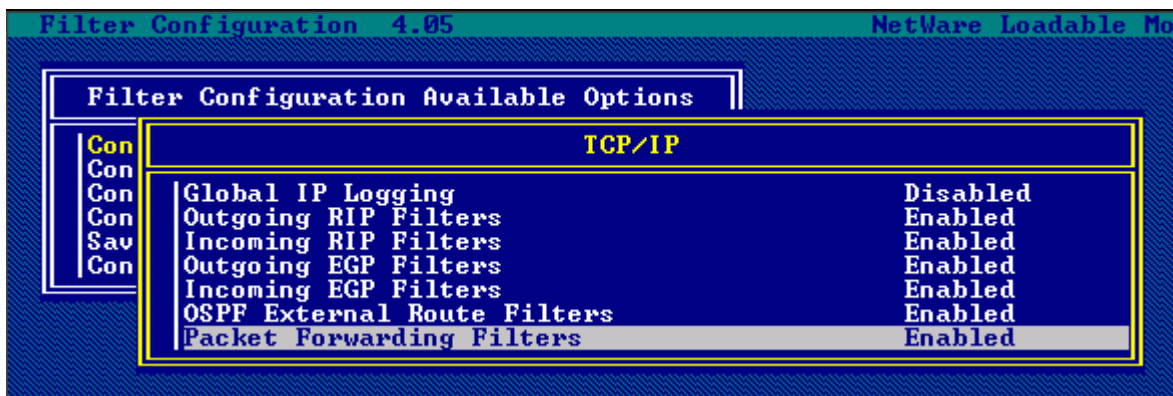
Filter Configuration 4.05

NetWare Loadable Mo

Filter Configuration Available Options

Con
Con
Con
Con
Sav
Con

TCP/IP

| | |
|---|---|
| Global IP Logging | Disabled |
| Outgoing RIP Filters | Enabled |
| Incoming RIP Filters | Enabled |
| Outgoing EGP Filters | Enabled |
| Incoming EGP Filters | Enabled |
| OSPF External Route Filters | Enabled |
| Packet Forwarding Filters | Enabled |